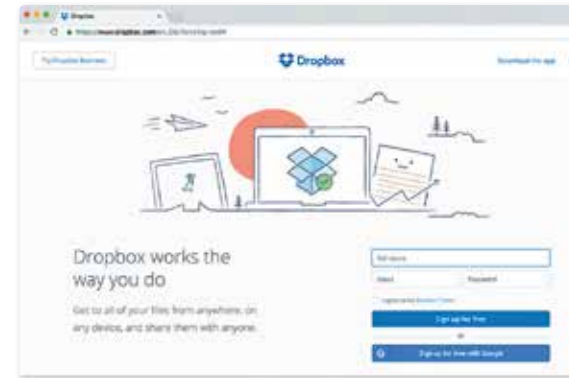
Dropbox

https://www.dropbox.com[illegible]

Try Dropbox Business

Dropbox

Download the app

Dropbox works the way you do

Get to all of your files from anywhere, on any device, and share them with anyone.

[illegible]

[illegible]

Password

I agree to the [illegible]

Sign up for free

or

Sign up for free with Google